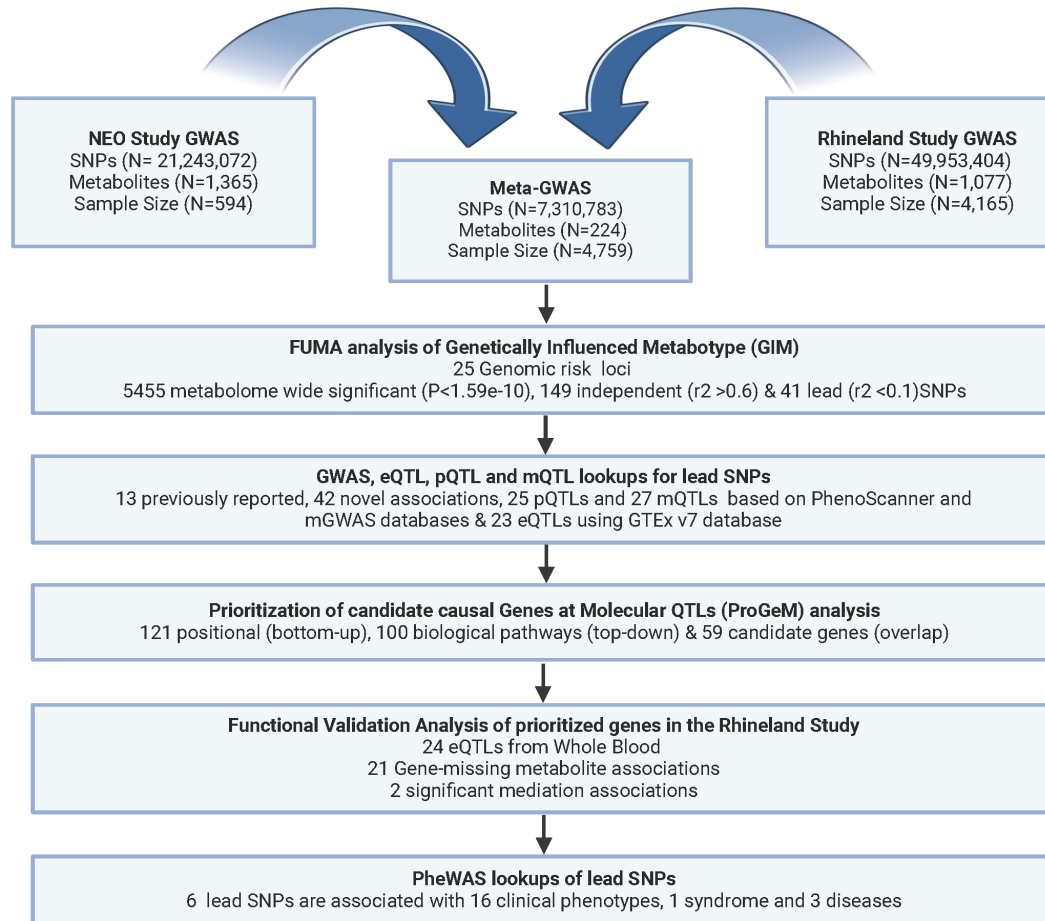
NEO Study GWAS
SNPs (N= 21,243,072)
Metabolites (N=1,365)
Sample Size (N=594)

Meta-GWAS
SNPs (N=7,310,783)
Metabolites (N=224)
Sample Size (N=4,759)

Rhineland Study GWAS
SNPs (N=49,953,404)
Metabolites (N=1,077)
Sample Size (N=4,165)

FUMA analysis of Genetically Influenced Metabotype (GIM)
25 Genomic risk loci
5455 metabolome wide significant (P<1.59e-10), 149 independent (r2 >0.6) & 41 lead (r2 <0.1)SNPs

GWAS, eQTL, pQTL and mQTL lookups for lead SNPs
13 previously reported, 42 novel associations, 25 pQTLs and 27 mQTLs based on PhenoScanner and mGWAS databases & 23 eQTLs using GTEx v7 database

Prioritization of candidate causal Genes at Molecular QTLs (ProGeM) analysis
121 positional (bottom-up), 100 biological pathways (top-down) & 59 candidate genes (overlap)

Functional Validation Analysis of prioritized genes in the Rhineland Study
24 eQTLs from Whole Blood
21 Gene-missing metabolite associations
2 significant mediation associations

PheWAS lookups of lead SNPs
6 lead SNPs are associated with 16 clinical phenotypes, 1 syndrome and 3 diseases